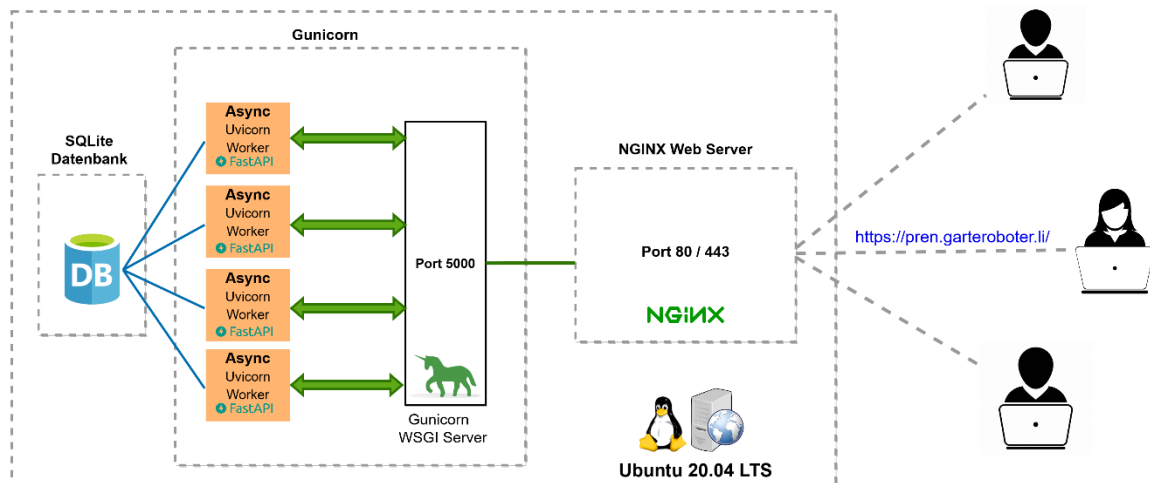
Gunicorn

SQLite Datenbank

DB

Async Uvicorn Worker
FastAPI

Async Uvicorn Worker
FastAPI

Async Uvicorn Worker
FastAPI

Async Uvicorn Worker
FastAPI

Port 5000

Gunicorn WSGI Server

NGINX Web Server

Port 80 / 443

NGINX

https://pren.garteroboter.li/

Ubuntu 20.04 LTS